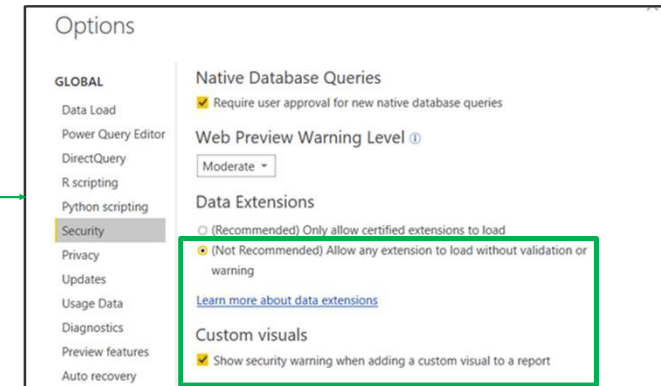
Options

GLOBAL

Data Load

Power Query Editor

DirectQuery

R scripting

Python scripting

Security

Privacy

Updates

Usage Data

Diagnostics

Preview features

Auto recovery

Native Database Queries

Require user approval for new native database queries

Web Preview Warning Level ⓘ

Moderate ▾

Data Extensions

(Recommended) Only allow certified extensions to load

(Not Recommended) Allow any extension to load without validation or warning

Learn more about data extensions

Custom visuals

Show security warning when adding a custom visual to a report